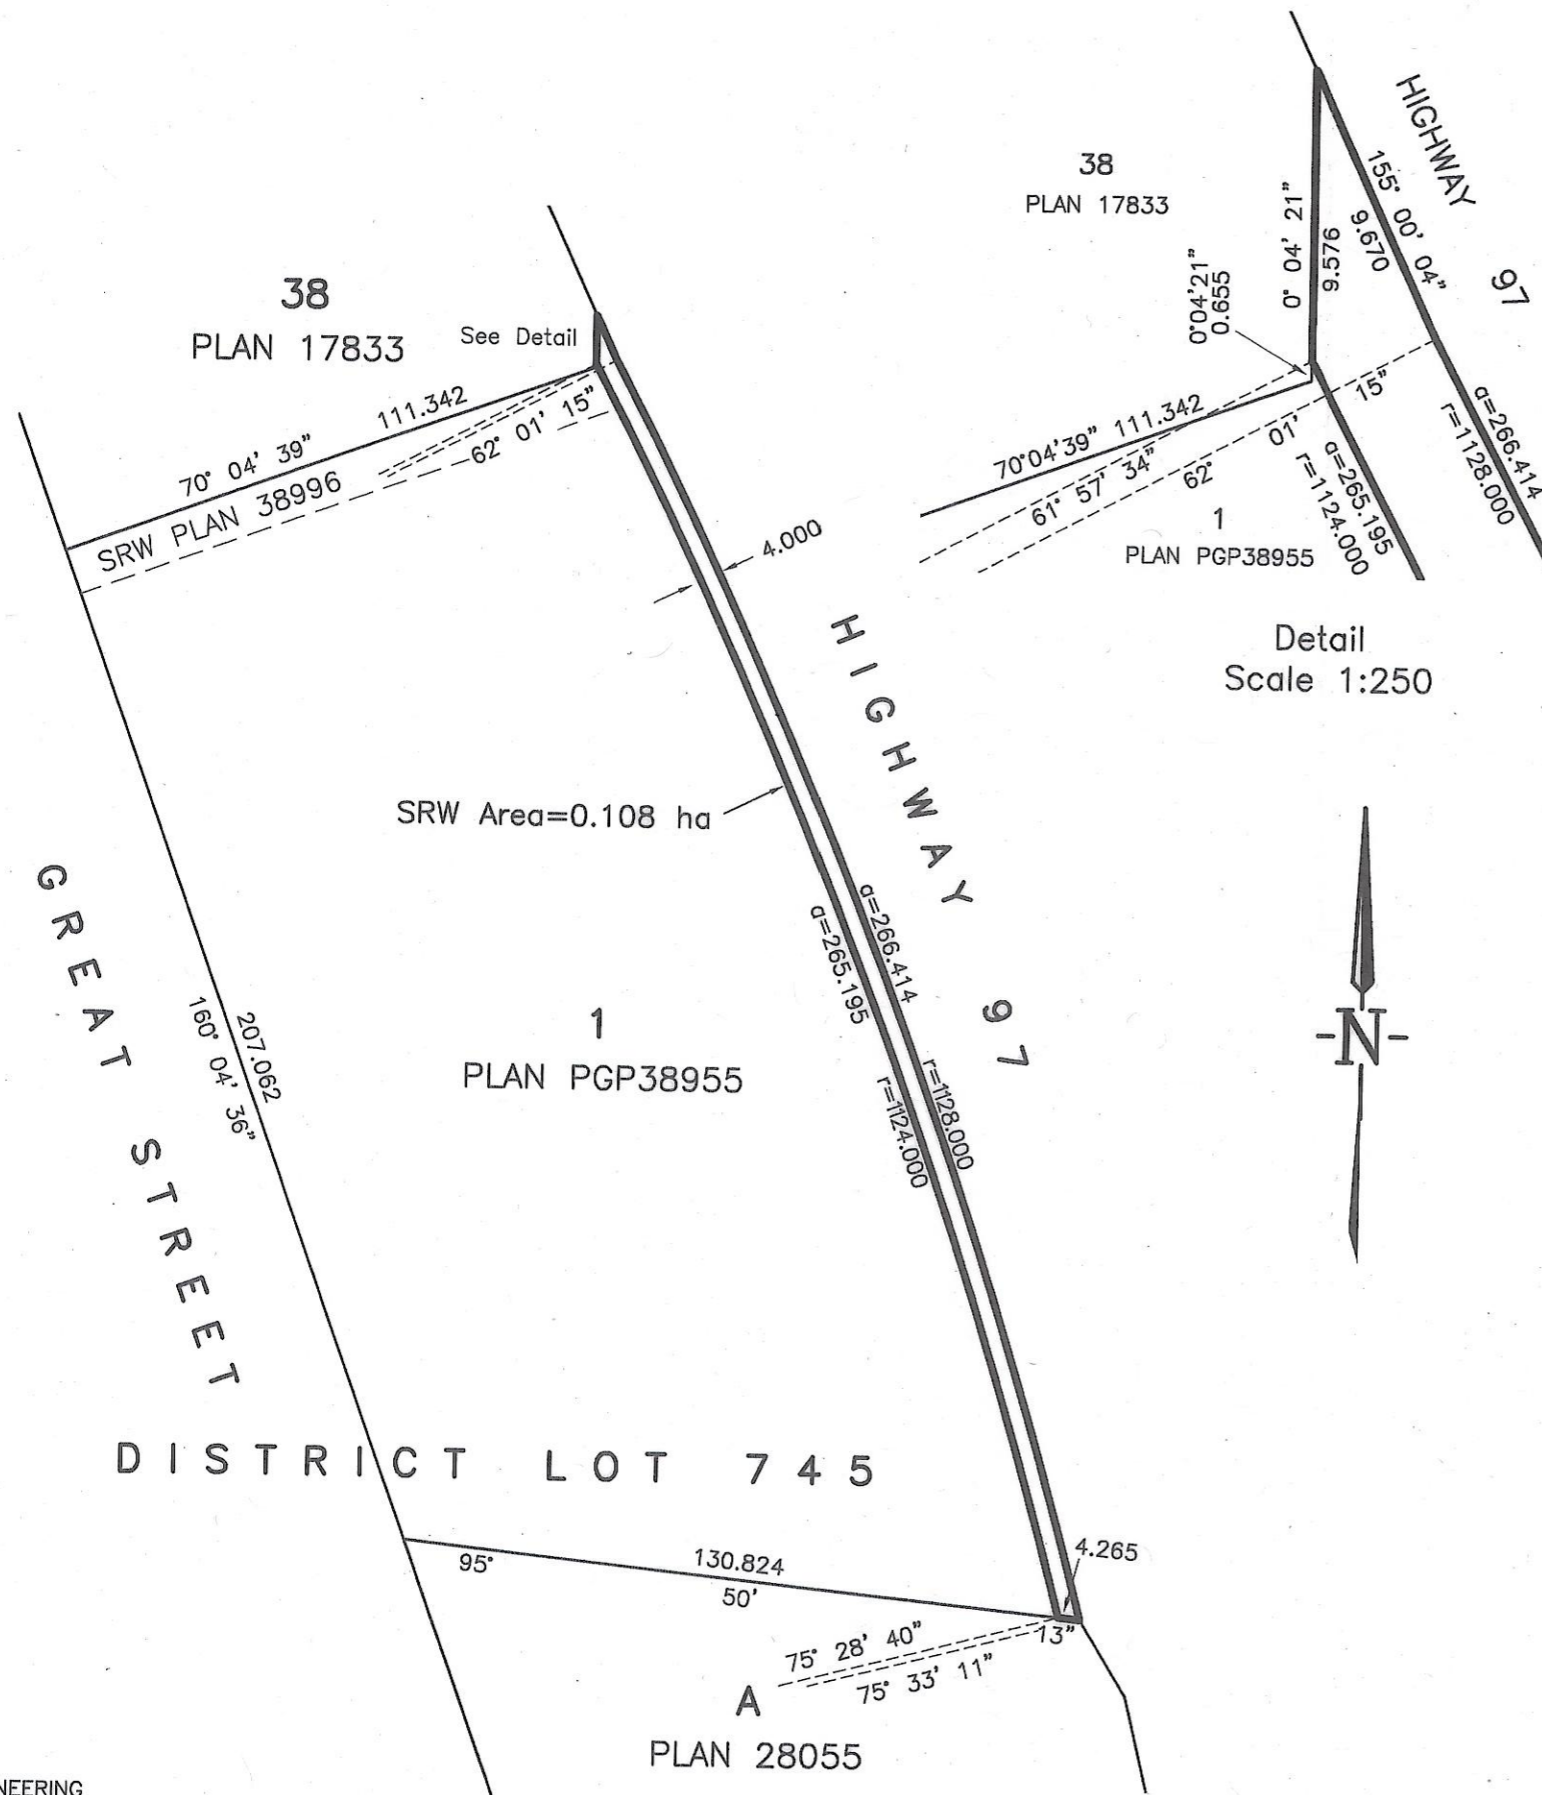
38
PLAN 17833

See Detail

111.342
70° 04' 39"
62° 01' 15"
SRW PLAN 38996

4.000

HIGHWAY 97

SRW Area=0.108 ha

a=266.414
a=265.195
r=1128.000
r=1124.000

GREAT STREET

207.062
160° 04' 36"

1
PLAN PGP38955

DISTRICT LOT 745

95°
130.824
50'
4.265
13"
75° 28' 40"
75° 33' 11"

A
PLAN 28055

38
PLAN 17833

HIGHWAY 97
155° 00' 04"
9.670
9.576
0° 04' 21"
0°04'21"
0.655
70°04'39" 111.342
61° 57' 34"
62°
01'
15"
a=265.195
r=1124.000
a=266.414
r=1128.000
1
PLAN PGP38955

Detail
Scale 1:250

-N-

NEERING